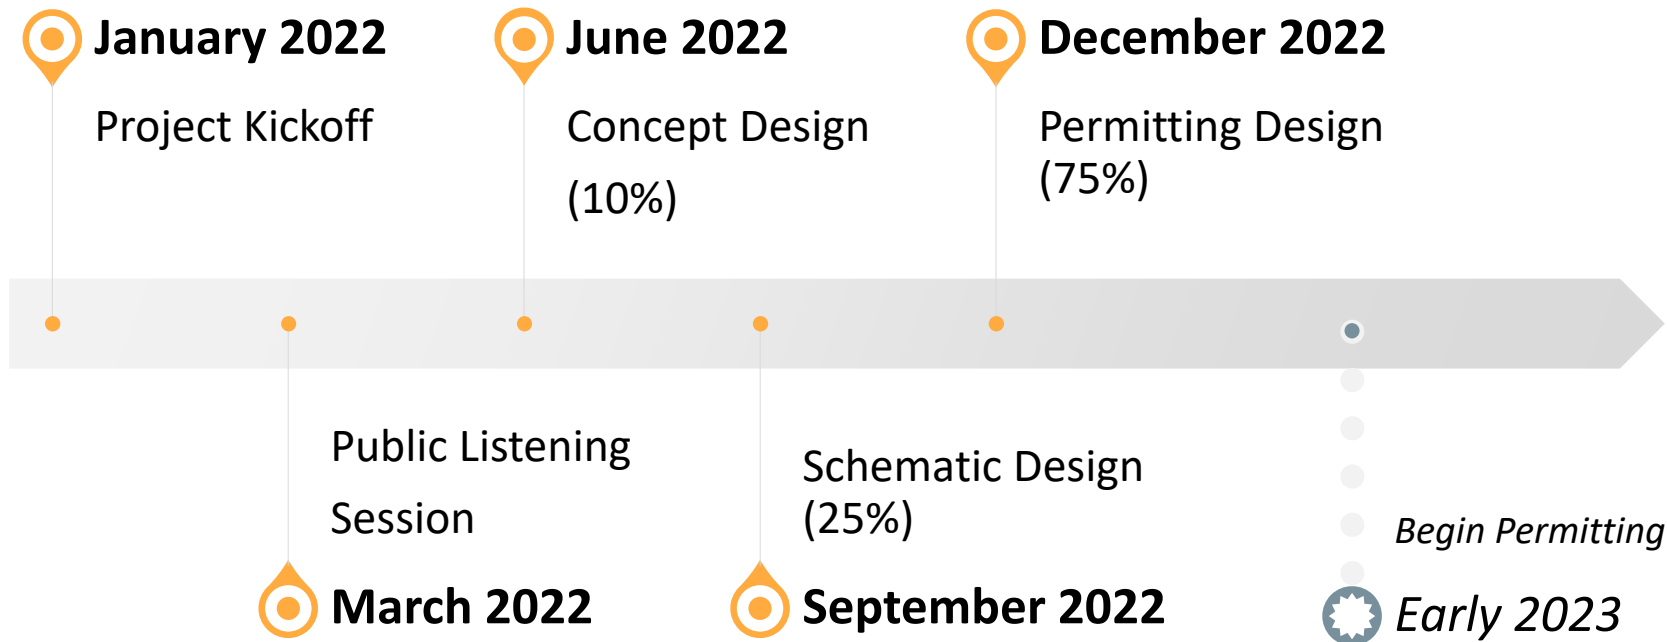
January 2022

Project Kickoff

June 2022

Concept Design (10%)

December 2022

Permitting Design (75%)

Public Listening Session

March 2022

Schematic Design (25%)

September 2022

Begin Permitting

Early 2023